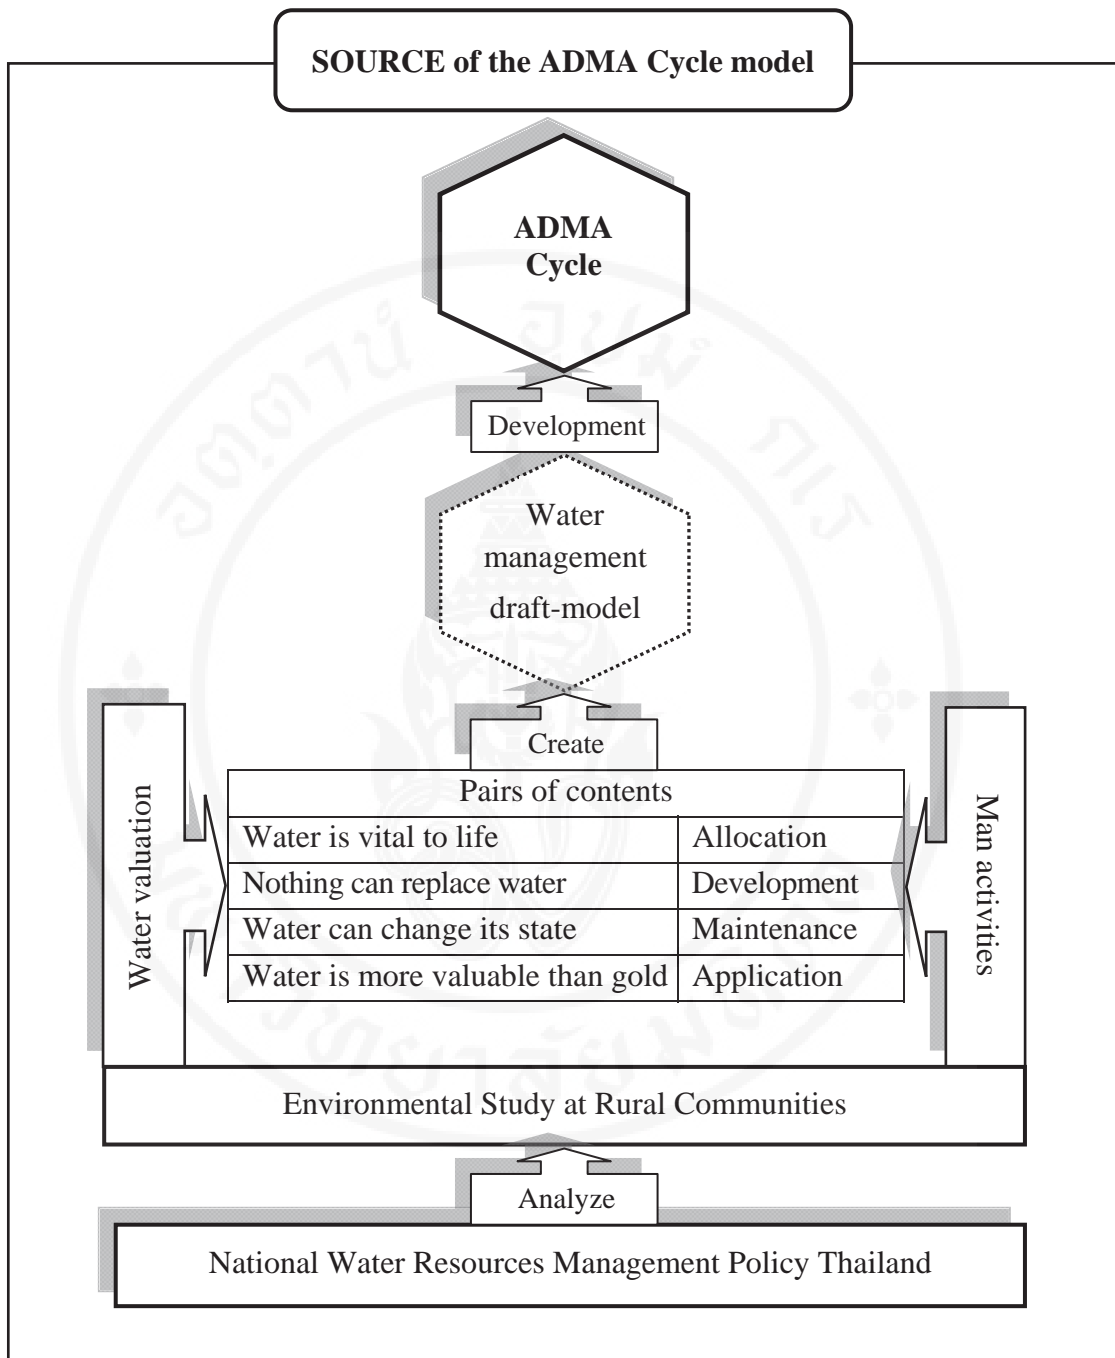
SOURCE of the ADMA Cycle model

ADMA Cycle

Development

Water management draft-model

Create

Water valuation

Man activities

| Pairs of contents | |
|---|---|
| Water is vital to life | Allocation |
| Nothing can replace water | Development |
| Water can change its state | Maintenance |
| Water is more valuable than gold | Application |

Environmental Study at Rural Communities

Analyze

National Water Resources Management Policy Thailand